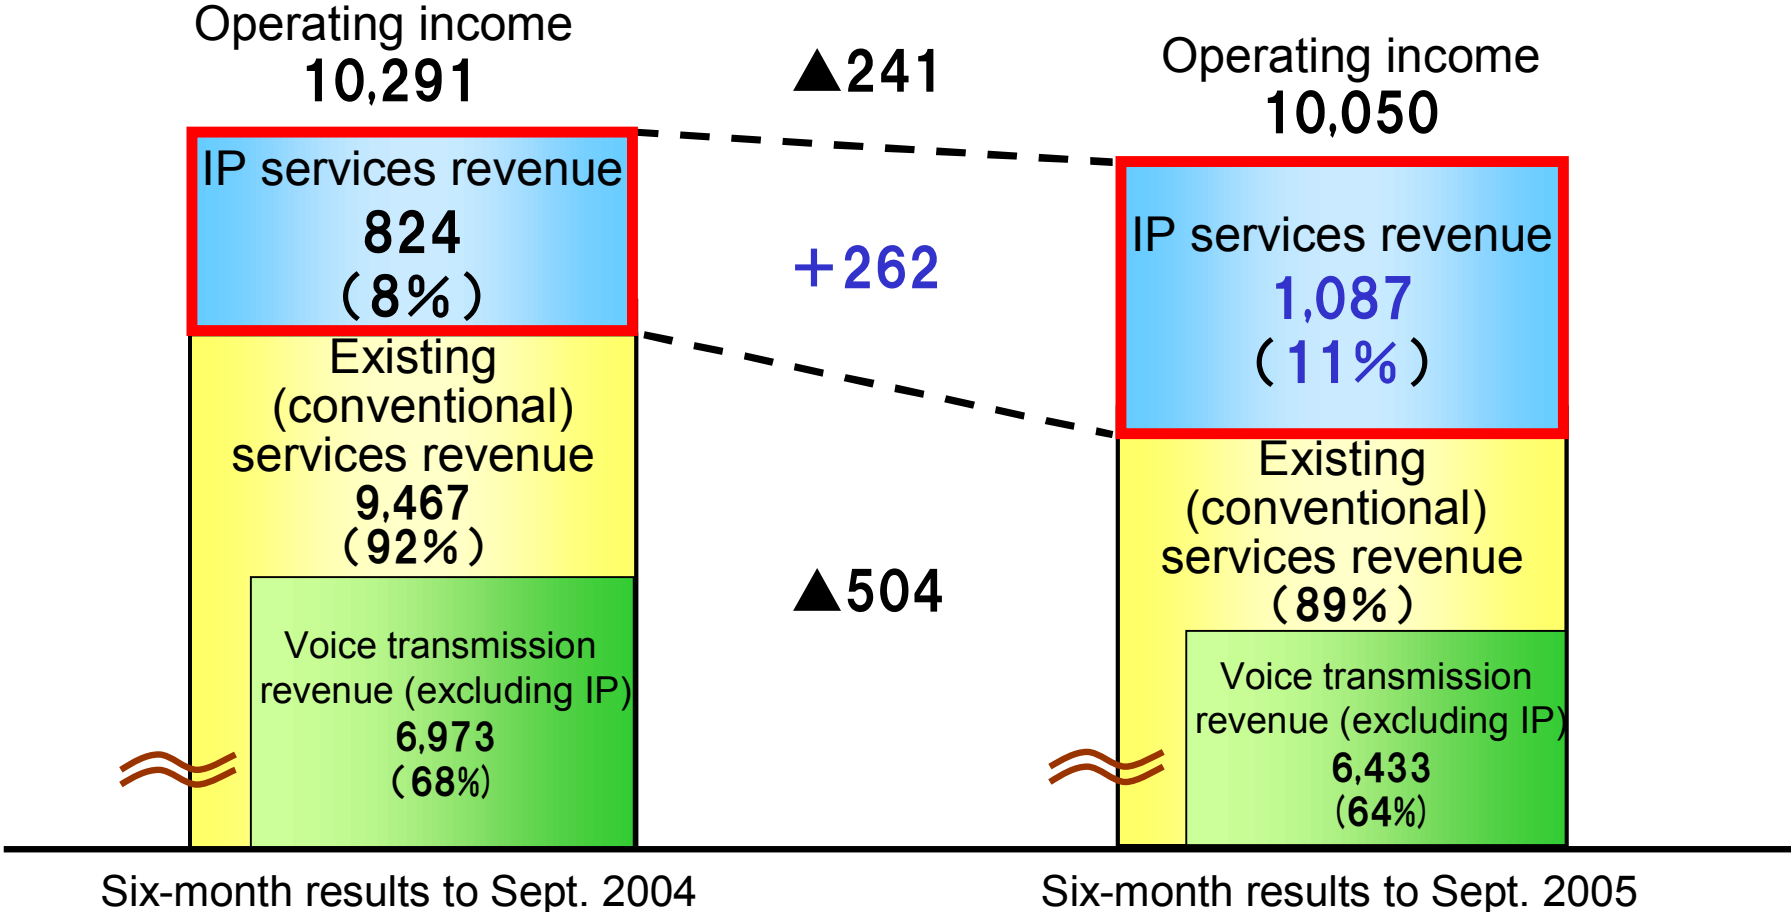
Operating income
10,291

▲241

Operating income
10,050

IP services revenue
824
(8%)

+262

IP services revenue
1,087
(11%)

Existing (conventional) services revenue
9,467
(92%)

Existing (conventional) services revenue
(89%)

▲504

Voice transmission revenue (excluding IP)
6,973
(68%)

Voice transmission revenue (excluding IP)
6,433
(64%)

Six-month results to Sept. 2004

Six-month results to Sept. 2005